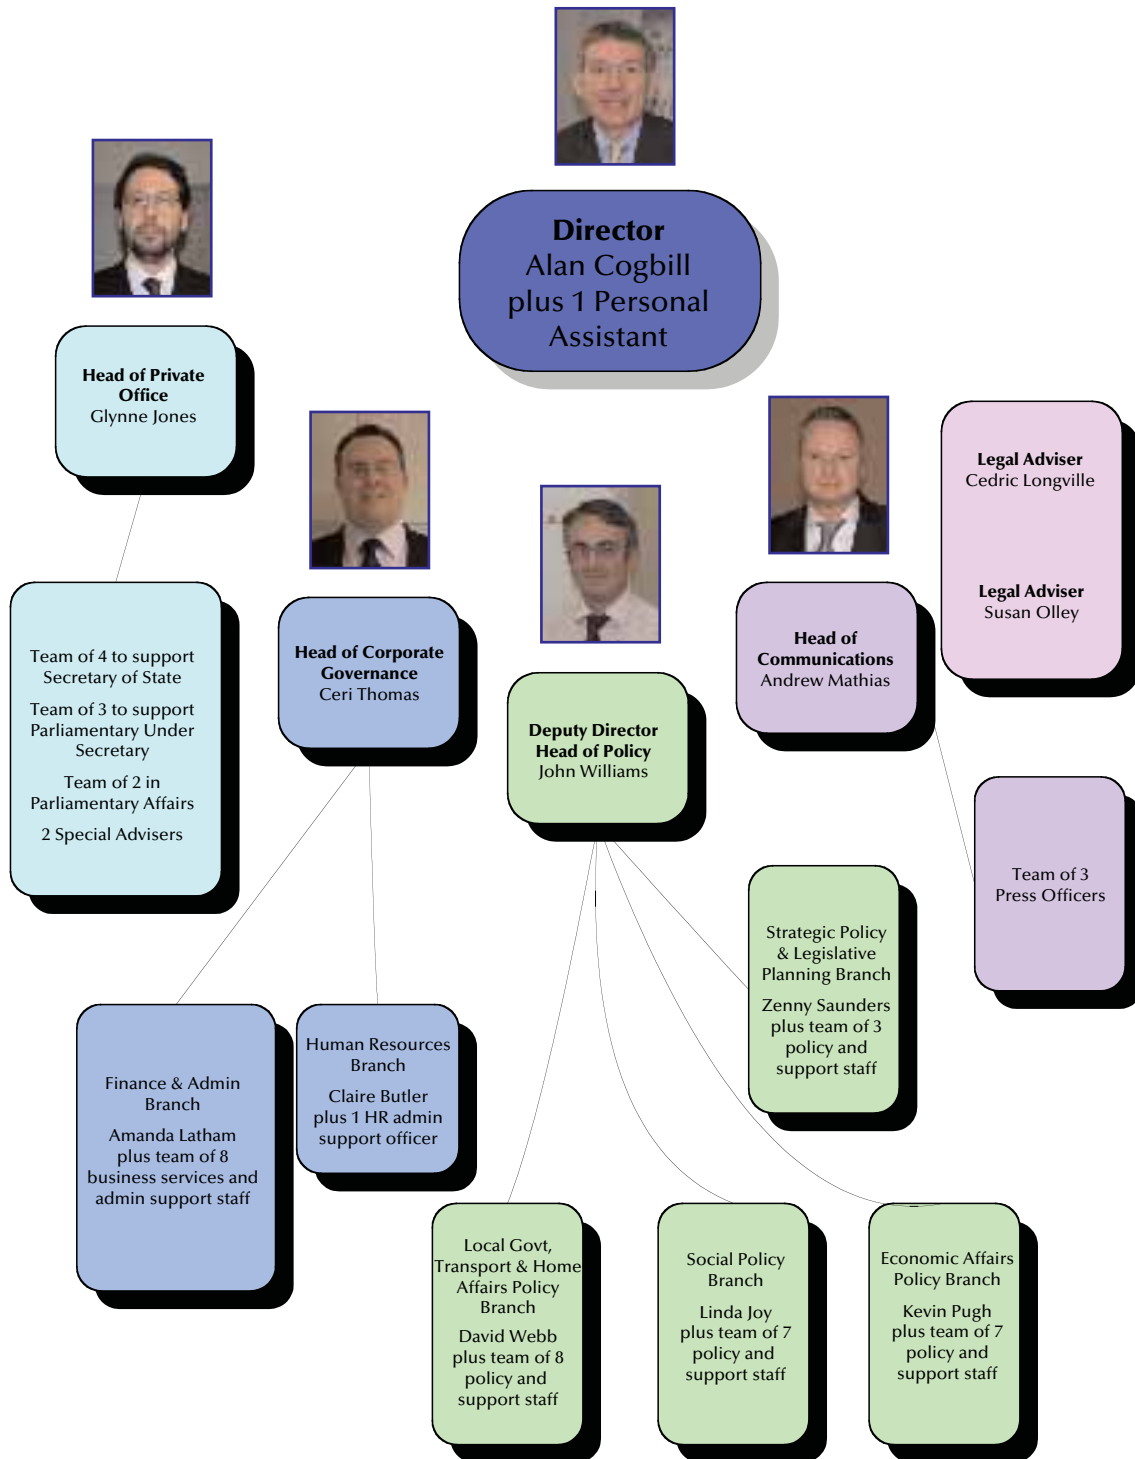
**Director**
Alan Cogbill
plus 1 Personal Assistant

**Head of Private Office**
Glynne Jones

Team of 4 to support Secretary of State

Team of 3 to support Parliamentary Under Secretary

Team of 2 in Parliamentary Affairs

2 Special Advisers

**Head of Corporate Governance**
Ceri Thomas

Finance & Admin Branch

Amanda Latham plus team of 8 business services and admin support staff

Human Resources Branch

Claire Butler plus 1 HR admin support officer

**Deputy Director Head of Policy**
John Williams

Strategic Policy & Legislative Planning Branch

Zenny Saunders plus team of 3 policy and support staff

Local Govt, Transport & Home Affairs Policy Branch

David Webb plus team of 8 policy and support staff

Social Policy Branch

Linda Joy plus team of 7 policy and support staff

Economic Affairs Policy Branch

Kevin Pugh plus team of 7 policy and support staff

**Head of Communications**
Andrew Mathias

Team of 3 Press Officers

**Legal Adviser**
Cedric Longville

**Legal Adviser**
Susan Olley